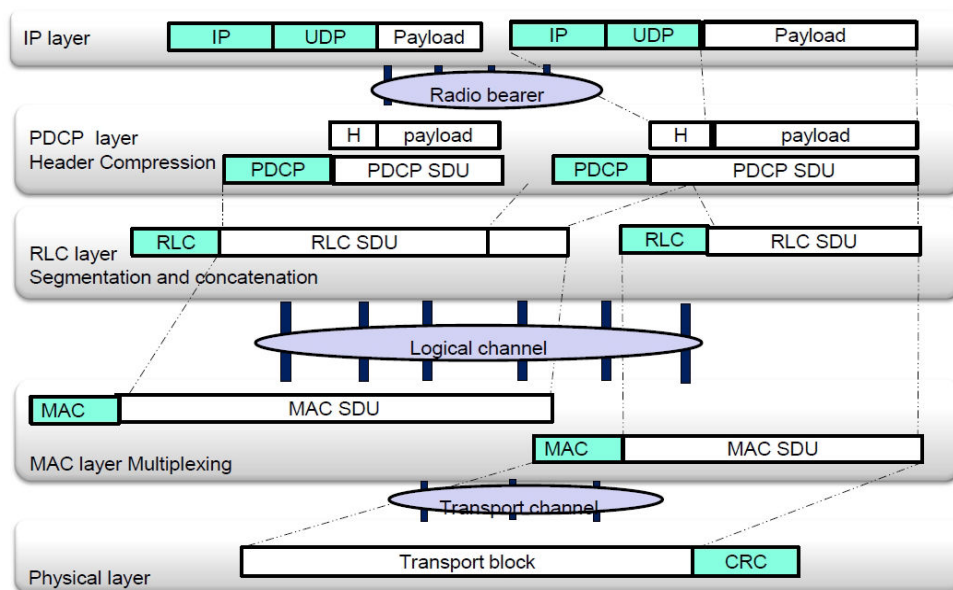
IP layer
IP UDP Payload
IP UDP Payload
Radio bearer
PDCP layer
Header Compression
H payload
H payload
PDCP PDCP SDU
PDCP PDCP SDU
RLC layer
Segmentation and concatenation
RLC RLC SDU
RLC RLC SDU
Logical channel
MAC MAC SDU
MAC MAC SDU
MAC layer Multiplexing
Transport channel
Physical layer
Transport block CRC